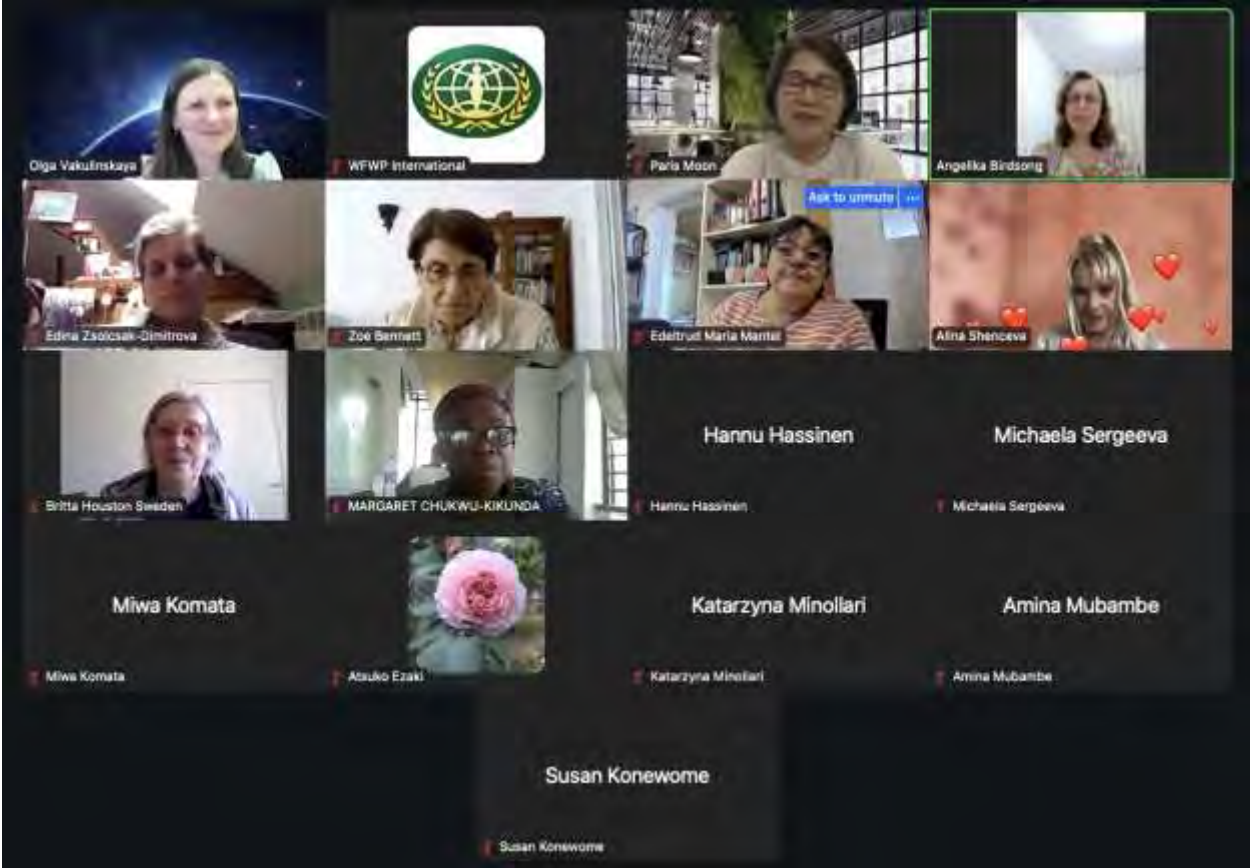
Olga Vakulinskaya

WFWP International

Paria Moon

Angelika Birdsong

Edina Zsolcsak-Dimitrova

Zoe Bennett

Ask to unmute

Edeltrud Maria Mantel

Alina Shenceva

Britta Houston Sweden

MARGARET CHUKWU-KIKUNDA

Hannu Hassinen

Hannu Hassinen

Michaela Sergeeva

Michaela Sergeeva

Miwa Komata

Miwa Komata

Atsuko Ezaki

Katarzyna Minollari

Katarzyna Minollari

Amina Mubambe

Amina Mubambe

Susan Konewome

Susan Konewome